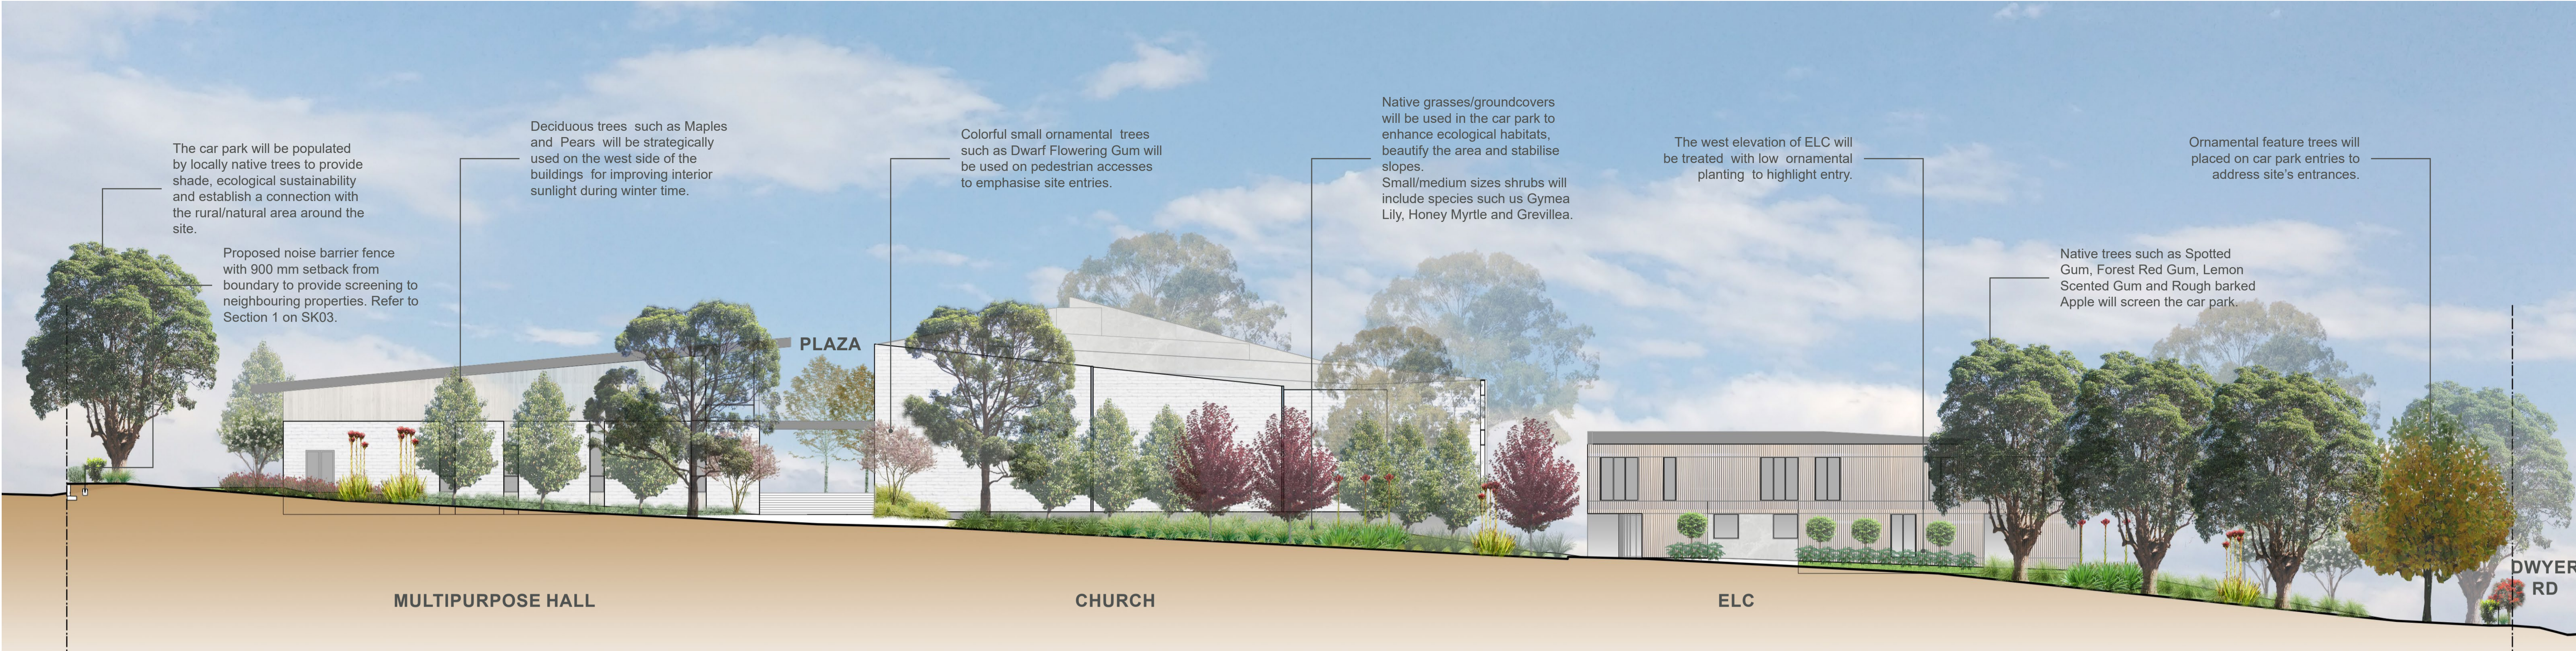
The car park will be populated by locally native trees to provide shade, ecological sustainability and establish a connection with the rural/natural area around the site.

Proposed noise barrier fence with 900 mm setback from boundary to provide screening to neighbouring properties. Refer to Section 1 on SK03.

Deciduous trees such as Maples and Pears will be strategically used on the west side of the buildings for improving interior sunlight during winter time.

Colorful small ornamental trees such as Dwarf Flowering Gum will be used on pedestrian accesses to emphasise site entries.

Native grasses/groundcovers will be used in the car park to enhance ecological habitats, beautify the area and stabilise slopes.
Small/medium sizes shrubs will include species such us Gymea Lily, Honey Myrtle and Grevillea.

The west elevation of ELC will be treated with low ornamental planting to highlight entry.

Ornamental feature trees will placed on car park entries to address site's entrances.

Native trees such as Spotted Gum, Forest Red Gum, Lemon Scented Gum and Rough barked Apple will screen the car park.

PLAZA

MULTIPURPOSE HALL

CHURCH

ELC

DWYER RD